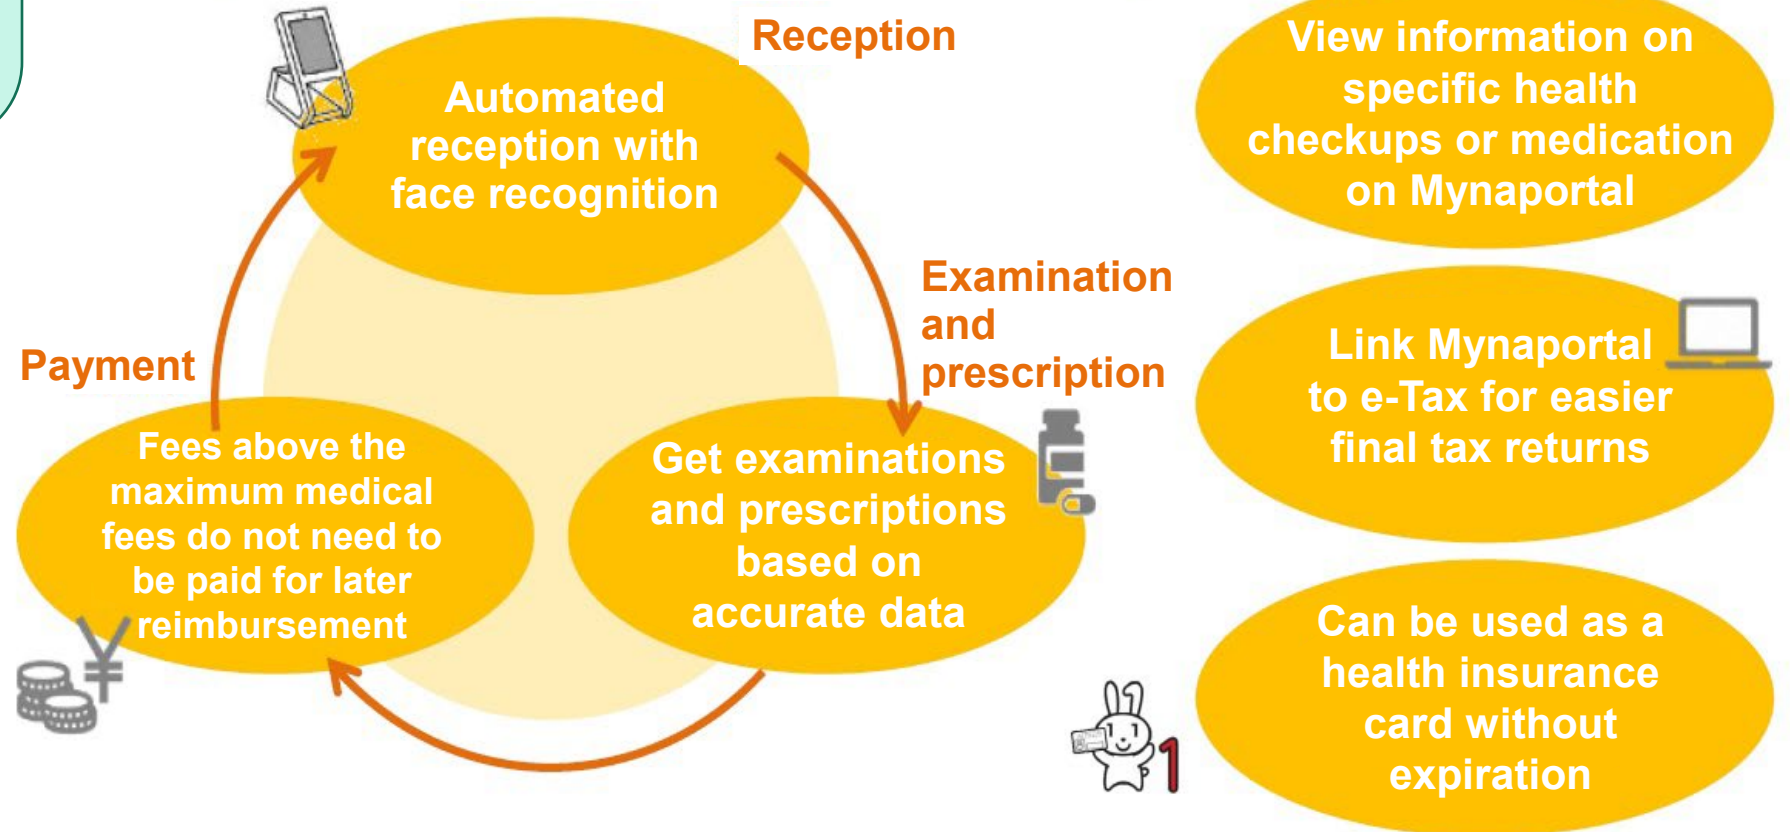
Reception

Automated reception with face recognition

Examination and prescription

Get examinations and prescriptions based on accurate data

Payment

Fees above the maximum medical fees do not need to be paid for later reimbursement

View information on specific health checkups or medication on Mynaportal

Link Mynaportal to e-Tax for easier final tax returns

Can be used as a health insurance card without expiration

1